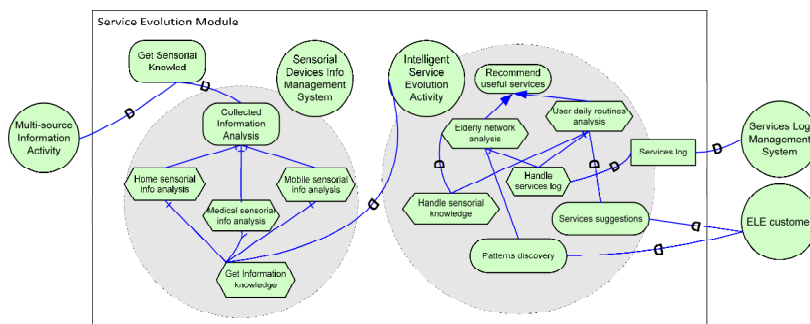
Service Evolution Module

Get Sensorial Knowled

Sensorial Devices Info Management System

Multi-source Information Activity

Collected Information Analysis

Home sensorial info analysis

Mobile sensorial info analysis

Medical sensorial info analysis

Get Information Knowledge

Intelligent Service Evolution Activity

Recommend useful services

Elderly network analysis

User daily routines analysis

Handle services log

Services log

Services Log Managem System

Handle sensorial knowledge

Services suggestions

ELE custome

Patterns discovery